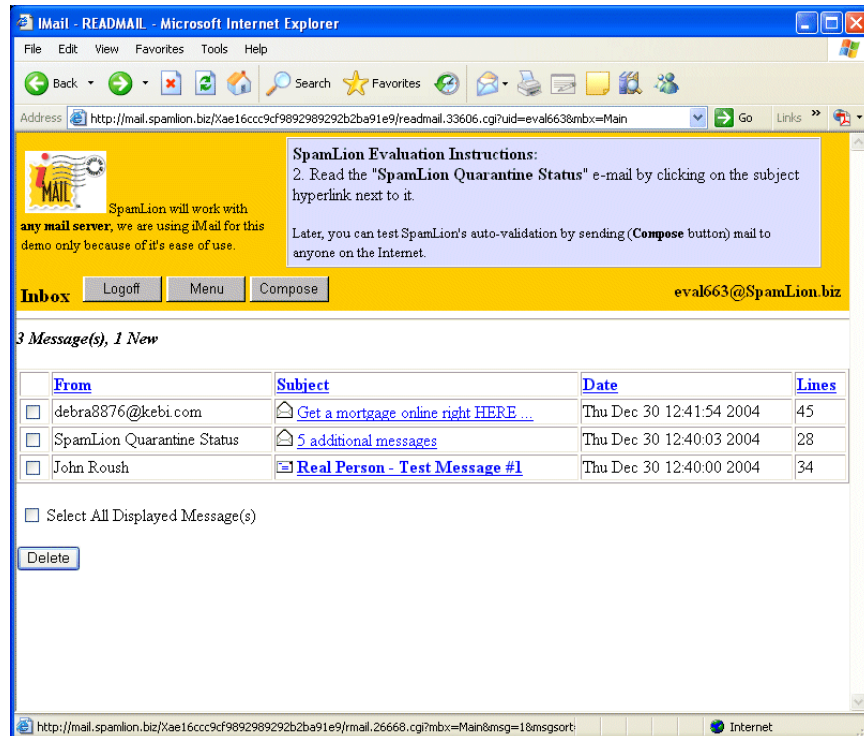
IMail - READMAIL - Microsoft Internet Explorer

File Edit View Favorites Tools Help

Back Search Favorites

Address http://mail.spamlion.biz/Xae16ccc9cf9892989292b2ba91e9/readmail.33606.cgi?uid=eval663&mbx=Main Go Links »

iMAIL SpamLion will work with **any mail server**, we are using iMail for this demo only because of it's ease of use.

**SpamLion Evaluation Instructions:**
2. Read the "**SpamLion Quarantine Status**" e-mail by clicking on the subject hyperlink next to it.

Later, you can test SpamLion's auto-validation by sending (**Compose** button) mail to anyone on the Internet.

**Inbox** Logoff Menu Compose **eval663@SpamLion.biz**

*3 Message(s), 1 New*

| | From | Subject | Date | Lines |
|---|---|---|---|---|
| | debra8876@kebi.com | Get a mortgage online right HERE ... | Thu Dec 30 12:41:54 2004 | 45 |
| | SpamLion Quarantine Status | 5 additional messages | Thu Dec 30 12:40:03 2004 | 28 |
| | John Roush | **Real Person - Test Message #1** | Thu Dec 30 12:40:00 2004 | 34 |

Select All Displayed Message(s)

Delete

http://mail.spamlion.biz/Xae16ccc9cf9892989292b2ba91e9/rmail.26668.cgi?mbx=Main&msg=1&msgsort Internet